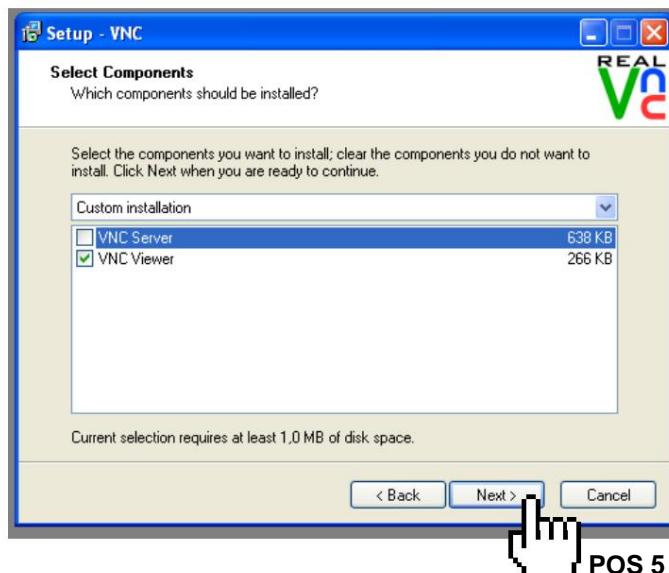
Setup - VNC

Select Components
Which components should be installed?

REAL VNC

Select the components you want to install; clear the components you do not want to install. Click Next when you are ready to continue.

Custom installation

| | | |
|---|---|---|
| ☐ | VNC Server | 638 KB |
| ☑ | VNC Viewer | 266 KB |

Current selection requires at least 1,0 MB of disk space.

< Back
Next >
Cancel

POS 5